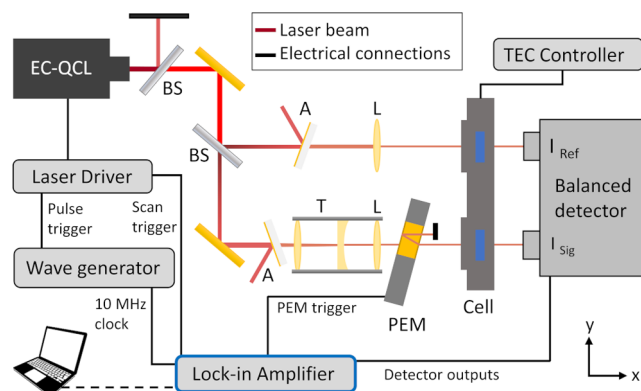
Laser beam
Electrical connections
EC-QCL
BS
TEC Controller
A
L
BS
$I_{Ref}$
Laser Driver
Balanced detector
Pulse trigger
Scan trigger
T
L
$I_{Sig}$
Wave generator
A
10 MHz clock
PEM trigger
PEM
Cell
y
Lock-in Amplifier
Detector outputs
x